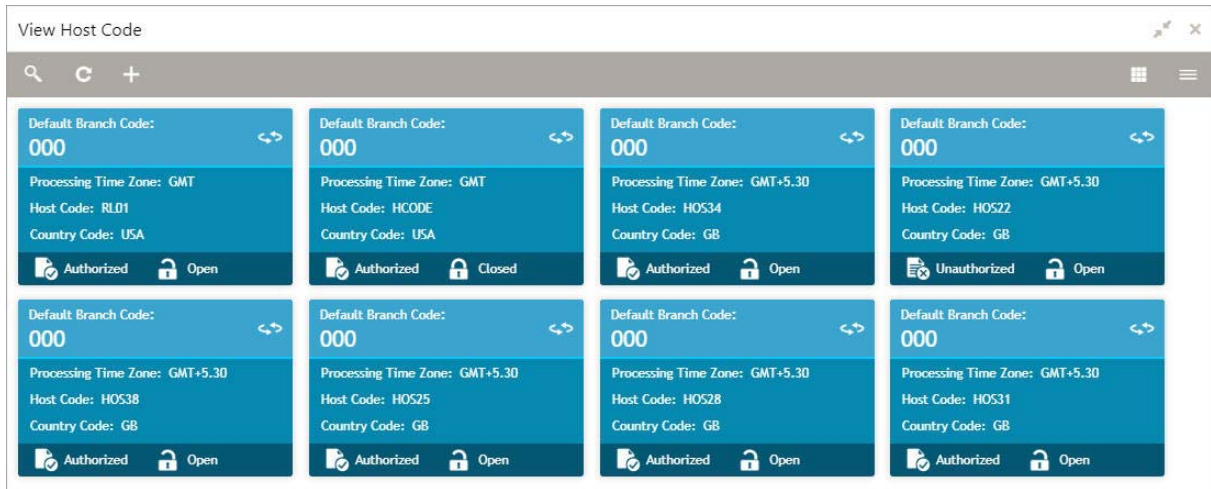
View Host Code

Default Branch Code:
000
Processing Time Zone: GMT
Host Code: RL01
Country Code: USA
Authorized Open

Default Branch Code:
000
Processing Time Zone: GMT
Host Code: HCODE
Country Code: USA
Authorized Closed

Default Branch Code:
000
Processing Time Zone: GMT+5.30
Host Code: HOS34
Country Code: GB
Authorized Open

Default Branch Code:
000
Processing Time Zone: GMT+5.30
Host Code: HOS22
Country Code: GB
Unauthorized Open

Default Branch Code:
000
Processing Time Zone: GMT+5.30
Host Code: HOS38
Country Code: GB
Authorized Open

Default Branch Code:
000
Processing Time Zone: GMT+5.30
Host Code: HOS25
Country Code: GB
Authorized Open

Default Branch Code:
000
Processing Time Zone: GMT+5.30
Host Code: HOS28
Country Code: GB
Authorized Open

Default Branch Code:
000
Processing Time Zone: GMT+5.30
Host Code: HOS31
Country Code: GB
Authorized Open